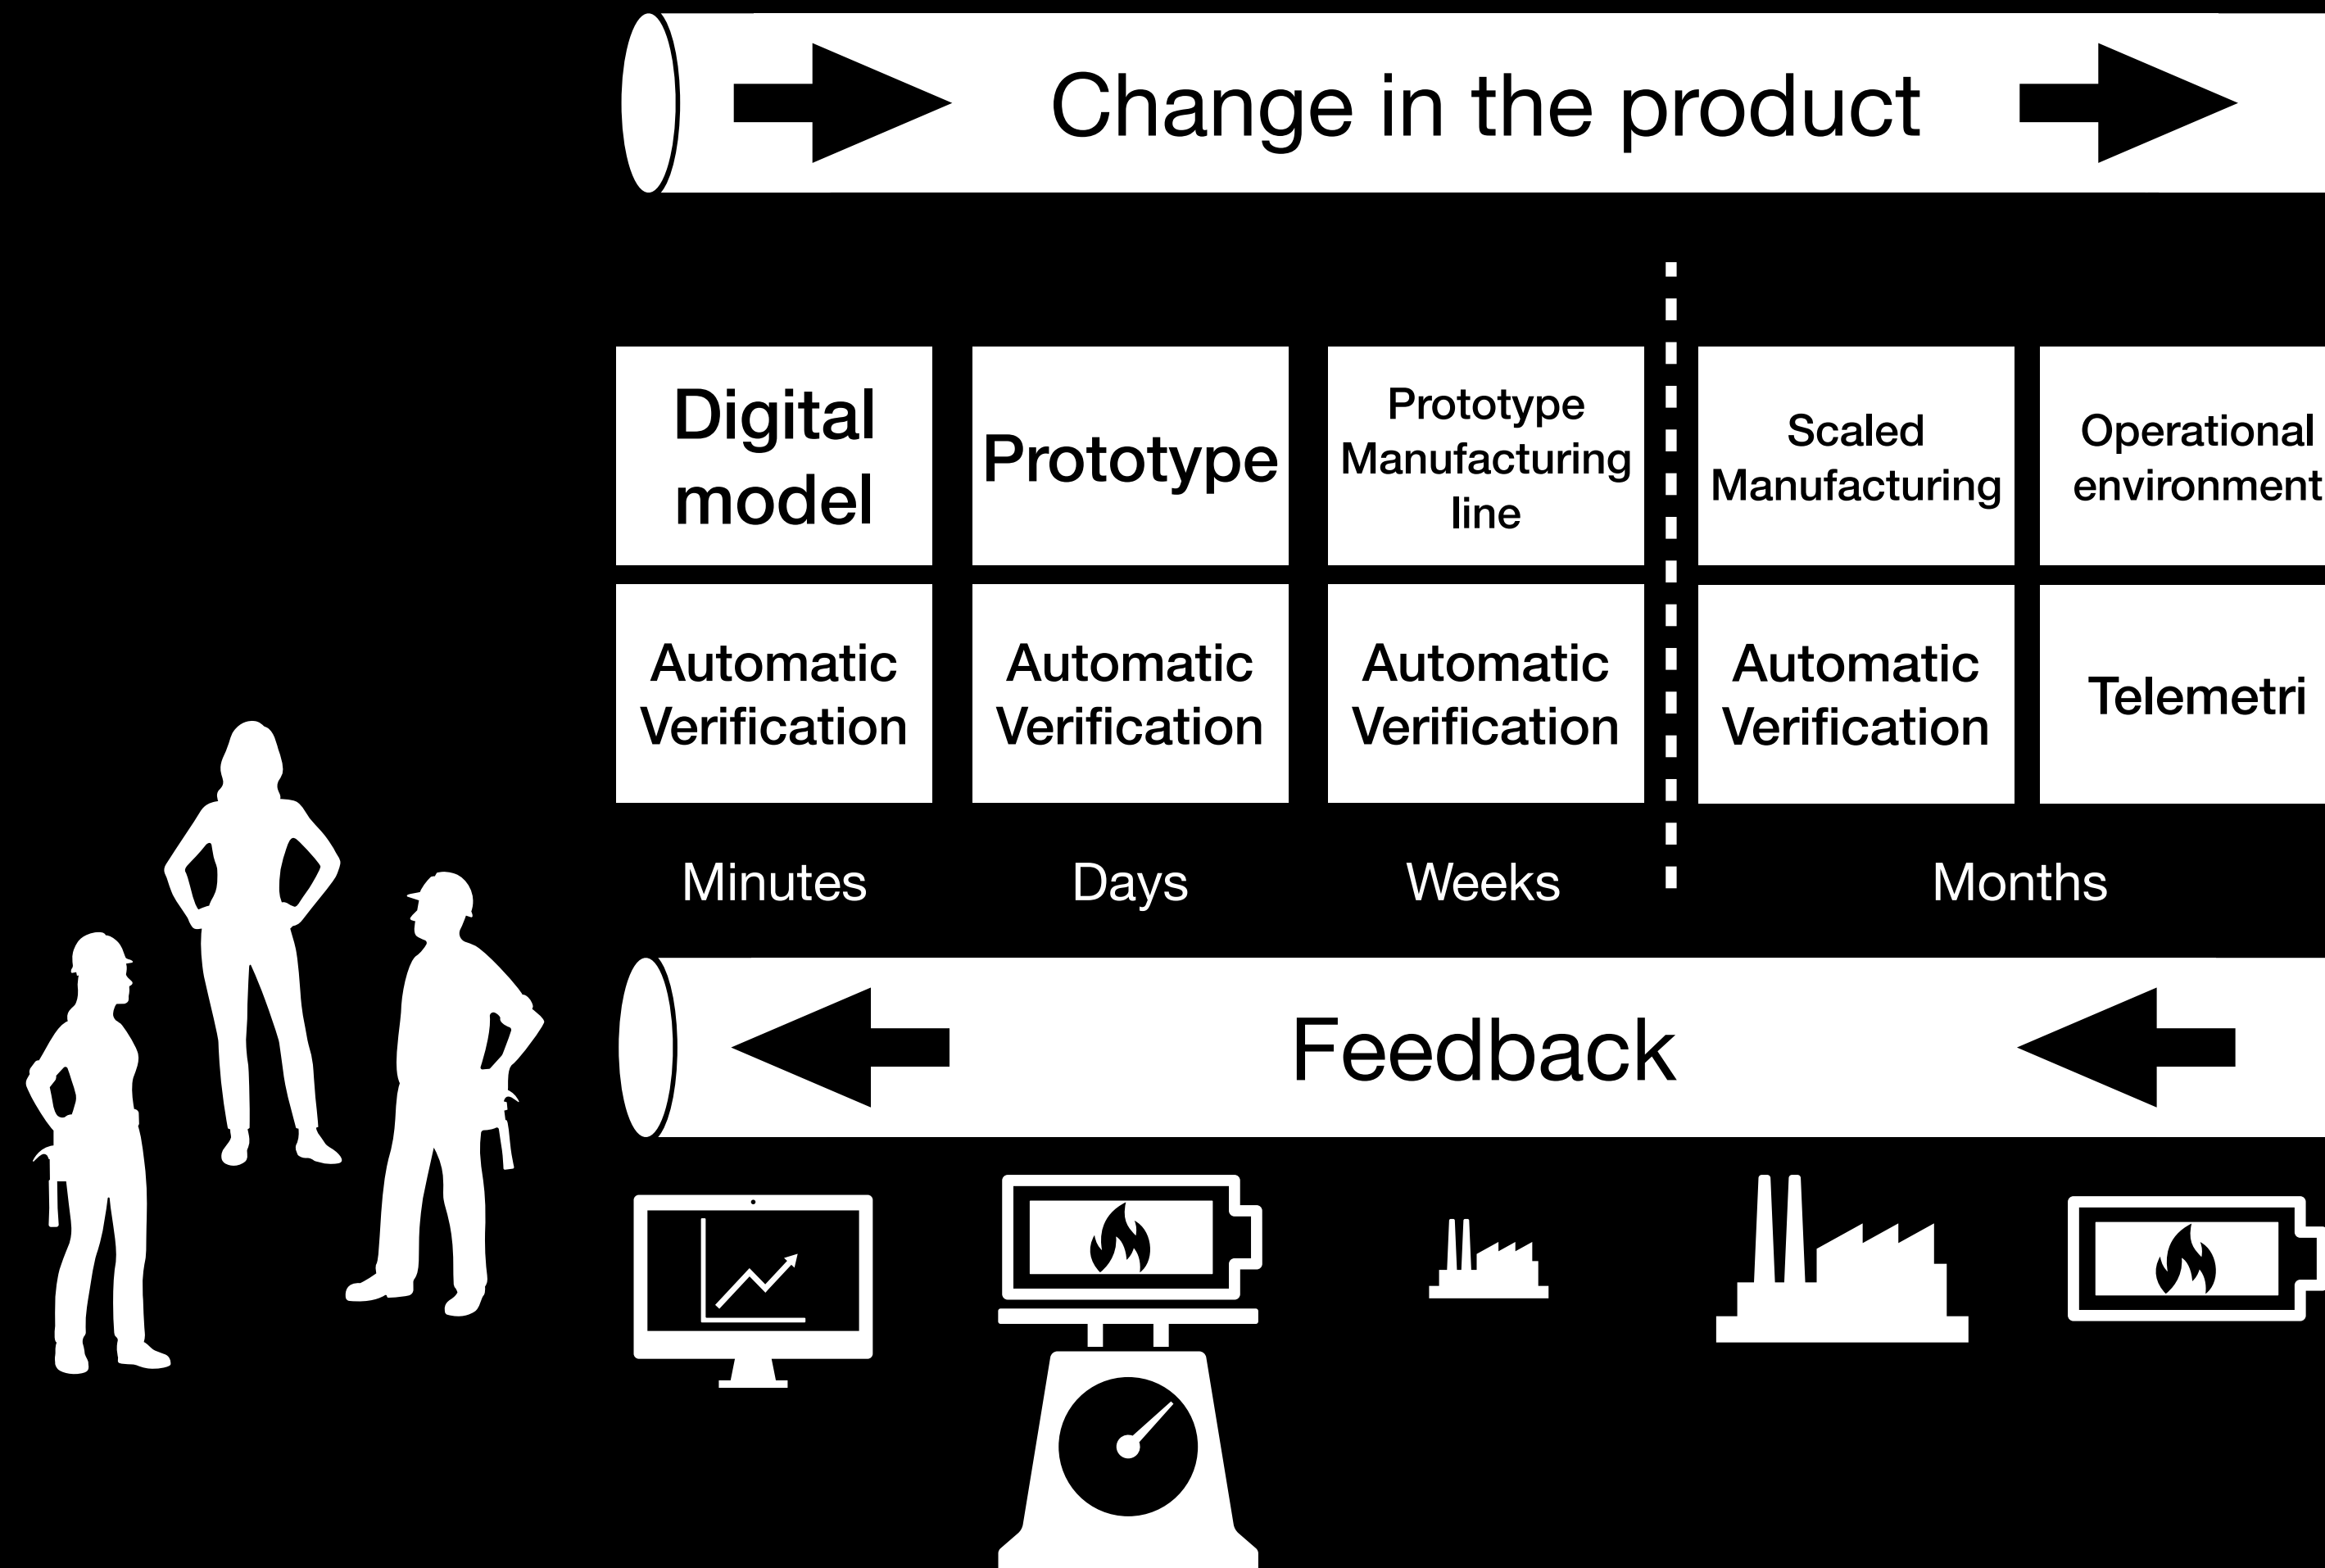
Change in the product

| Digital model | Prototype | Prototype Manufacturing line | Scaled Manufacturing | Operational environment |
|---|---|---|---|---|
| Automatic Verification | Automatic Verification | Automatic Verification | Automatic Verification | Telemetri |

Minutes Days Weeks Months

Feedback